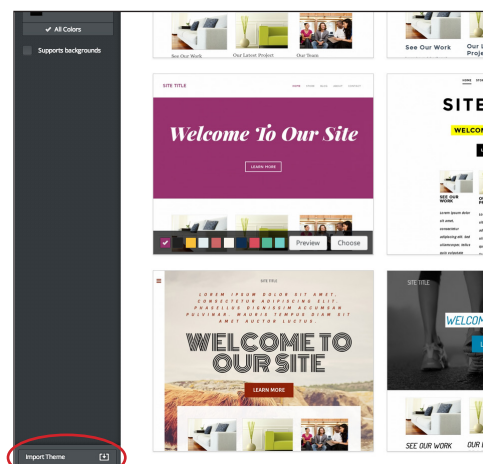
✔ All Colors

Supports backgrounds

See Our Work

Our Latest Project

Our Team

See Our Work

Our L
Proje

SITE TITLE

HOME

WORK

BLOG

ABOUT

CONTACT

Welcome To Our Site

LEARN MORE

Preview

Choose

HOME

SITE

WELCOM

SEE OUR WORK

Lorem ipsum dolor sit amet, consectetur adipiscing elit. Phasellus ullamcorper, felis quis vulputate

SITE TITLE

LOREM IPSUM DOLOR SIT AMET, CONSECTETUR ADIPISCING ELIT. PHASELLUS EUISMOD ACCUMSAN PULVINAR. MAURIS TEMPUS DIAM SIT AMET AUCTOR LUCTUS.

WELCOME TO OUR SITE

LEARN MORE

SITE TITLE

WELCOM

SEE OUR WORK

OUR L

Import Theme